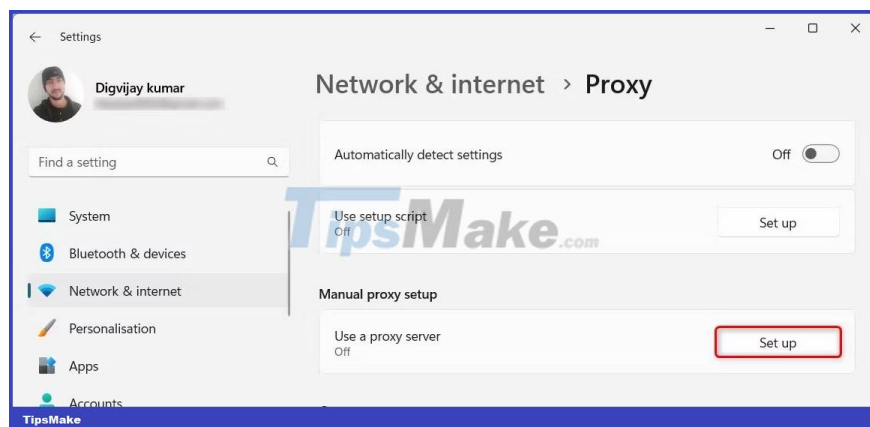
Settings

Digvijay kumar
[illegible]

Find a setting

System
Bluetooth & devices
Network & internet
Personalisation
Apps
Accounts

Network & internet > Proxy

Automatically detect settings
Off

Use setup script
Off
Set up

TipsMake.com

Manual proxy setup

Use a proxy server
Off
Set up

TipsMake